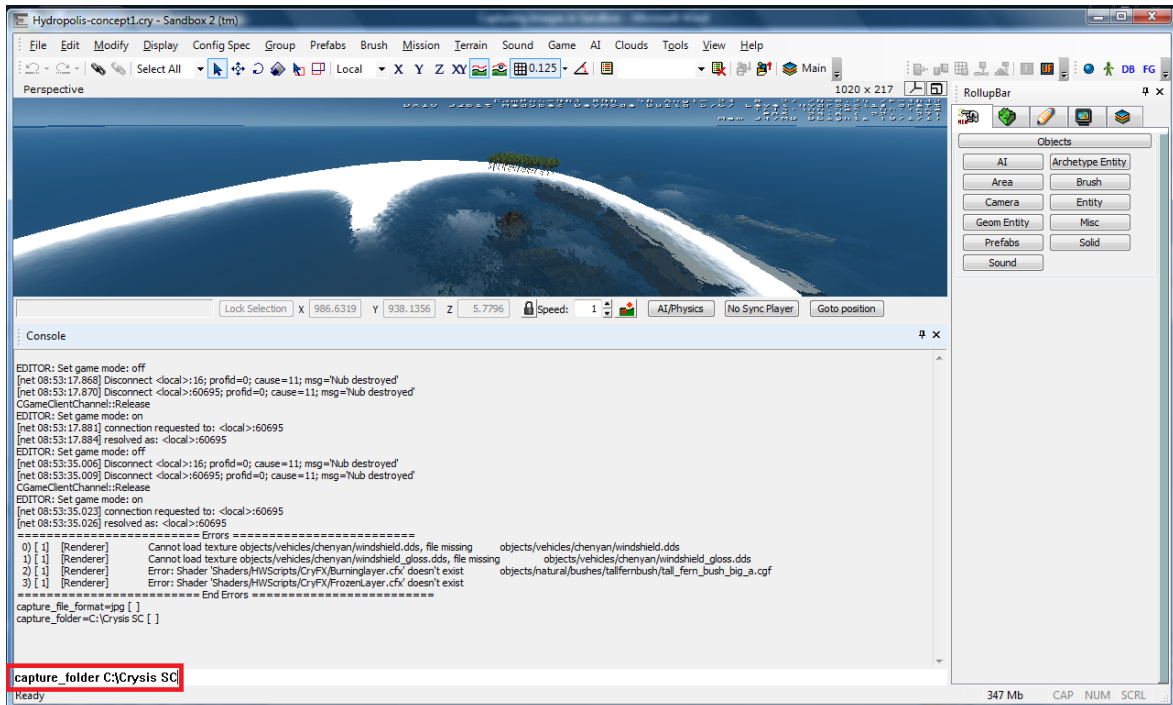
Hydropolis-concept1.cry - Sandbox 2 (tm)

File Edit Modify Display Config Spec Group Prefabs Brush Mission Terrain Sound Game AI Clouds Tools View Help

Select All Local X Y Z XY 0.125 Main DB FG

Perspective 1020 x 217

RollupBar

Objects

AI Archetype Entity
Area Brush
Camera Entity
Geom Entity Misc
Prefabs Solid
Sound

Lock Selection X 986.6319 Y 938.1356 Z 5.7796 Speed: 1 AI/Physics No Sync Player Goto position

Console

EDITOR: Set game mode: off
[net 08:53:17.868] Disconnect <local>:16; profid=0; cause=11; msg='Nub destroyed'
[net 08:53:17.870] Disconnect <local>:60695; profid=0; cause=11; msg='Nub destroyed'
CGameClientChannel::Release
EDITOR: Set game mode: on
[net 08:53:17.881] connection requested to: <local>:60695
[net 08:53:17.884] resolved as: <local>:60695
EDITOR: Set game mode: off
[net 08:53:35.006] Disconnect <local>:16; profid=0; cause=11; msg='Nub destroyed'
[net 08:53:35.009] Disconnect <local>:60695; profid=0; cause=11; msg='Nub destroyed'
CGameClientChannel::Release
EDITOR: Set game mode: on
[net 08:53:35.023] connection requested to: <local>:60695
[net 08:53:35.026] resolved as: <local>:60695
========================== Errors ==========================
0) [ 1] [Renderer] Cannot load texture objects/vehicles/chenyan/windshield.dds, file missing objects/vehicles/chenyan/windshield.dds
1) [ 1] [Renderer] Cannot load texture objects/vehicles/chenyan/windshield_gloss.dds, file missing objects/vehicles/chenyan/windshield_gloss.dds
2) [ 1] [Renderer] Error: Shader 'Shaders/HWScripts/CryFX/Burninglayer.cfx' doesn't exist objects/natural/bushes/tallfernbush/tall_fern_bush_big_a.cgf
3) [ 1] [Renderer] Error: Shader 'Shaders/HWScripts/CryFX/FrozenLayer.cfx' doesn't exist
========================== End Errors ==========================
capture_file_format=jpg [ ]
capture_folder=C:\Crysis SC [ ]

capture_folder C:\Crysis SC

Ready 347 Mb CAP NUM SCRL